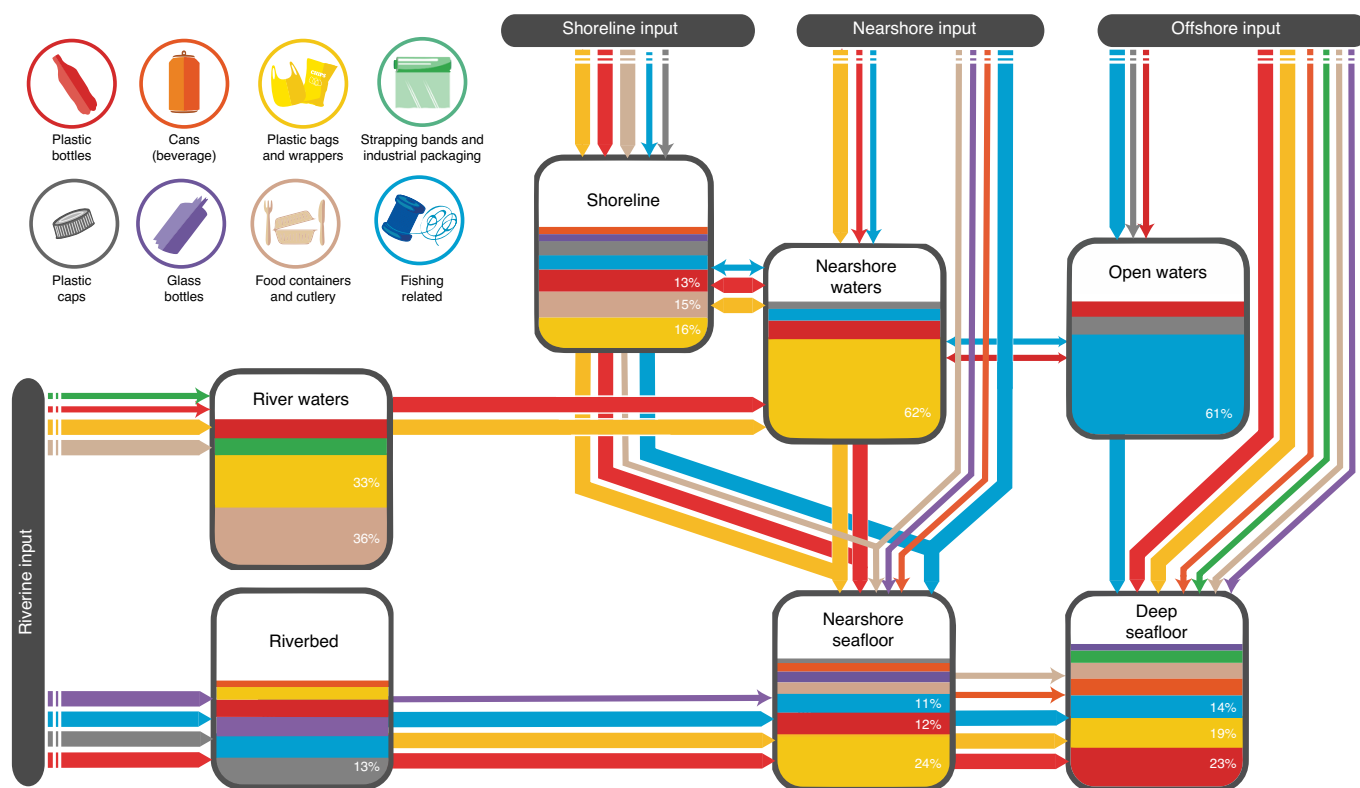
Plastic bottles

Cans (beverage)

Plastic bags and wrappers

Strapping bands and industrial packaging

Plastic caps

Glass bottles

Food containers and cutlery

Fishing related

Shoreline input

Nearshore input

Offshore input

Shoreline

13%

15%

16%

Nearshore waters

62%

Open waters

61%

Riverine input

River waters

33%

36%

Riverbed

13%

Nearshore seafloor

11%

12%

24%

Deep seafloor

14%

19%

23%